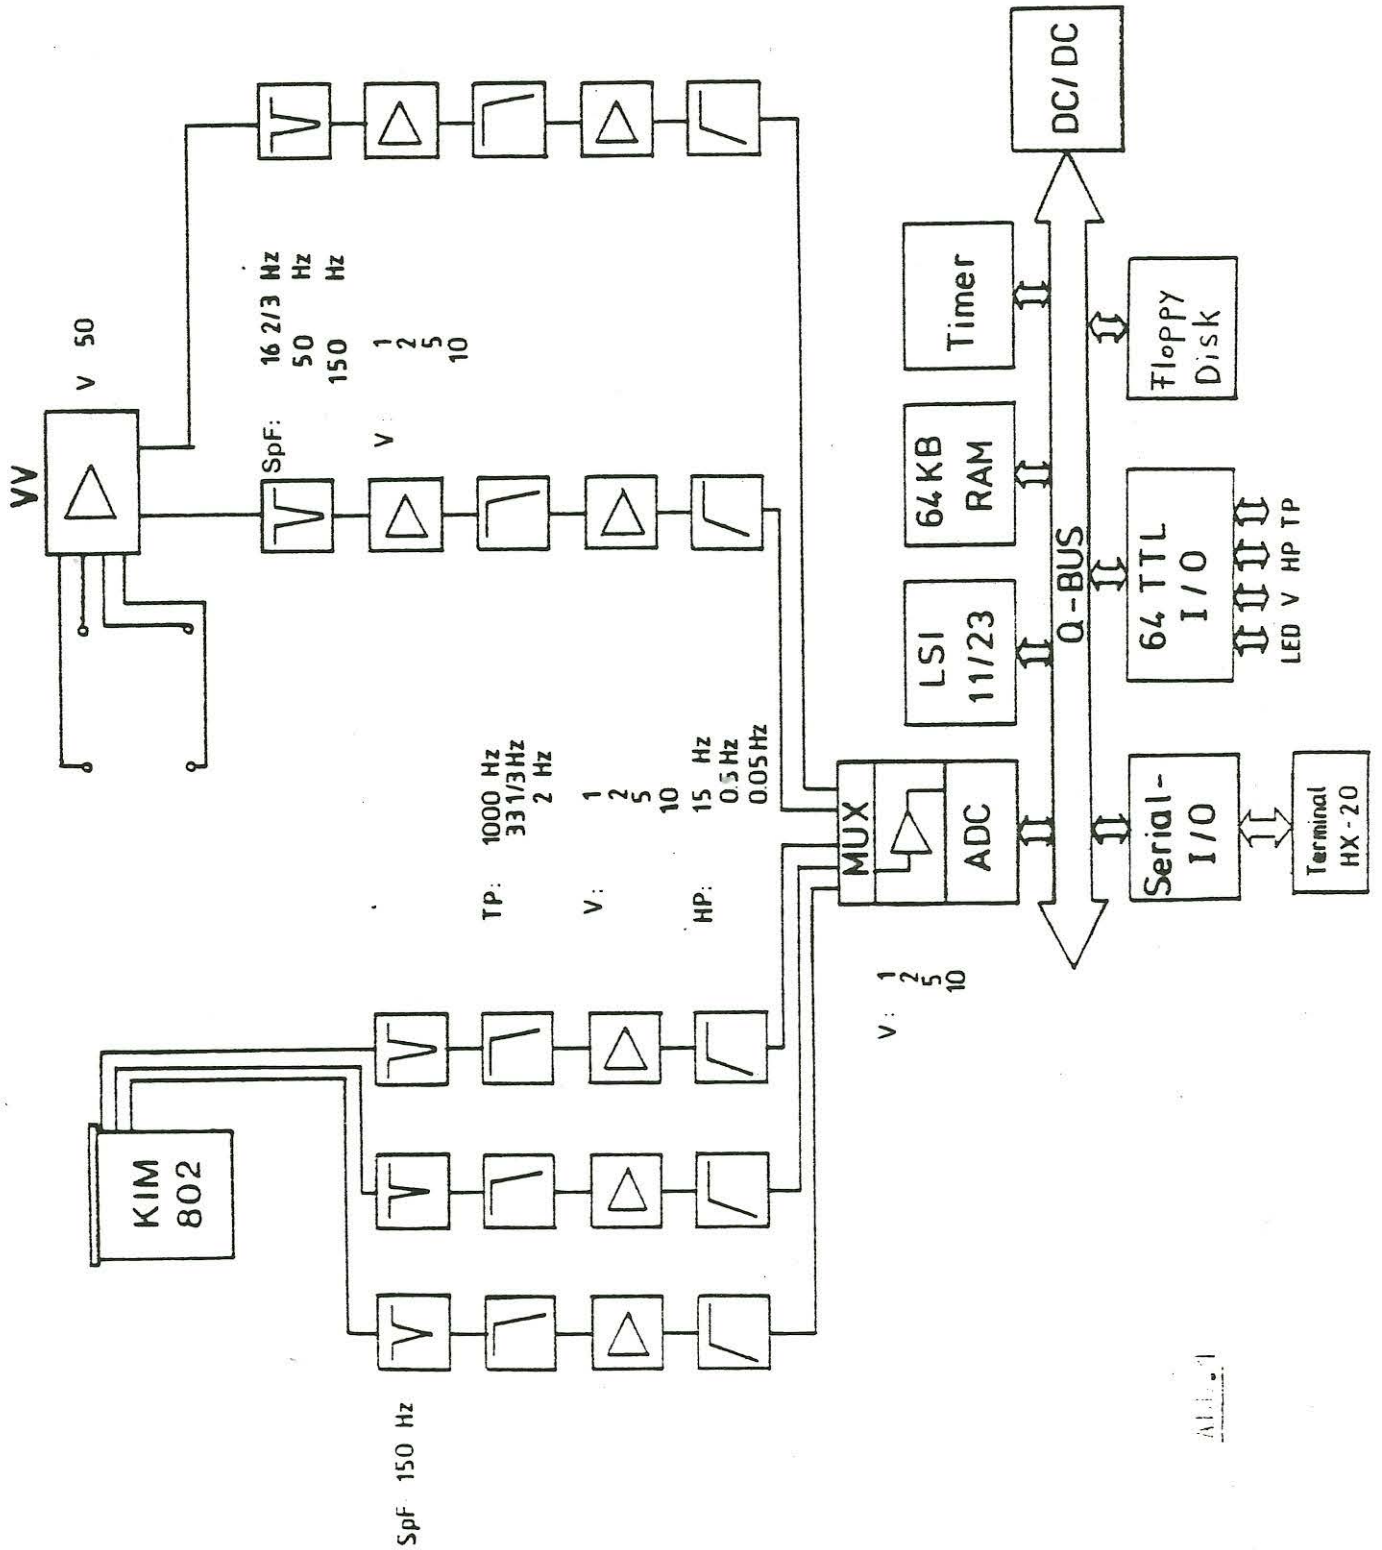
VV

V 50

SpF: 16 2/3 Hz
50 Hz
150 Hz

V 1
2
5
10

DC/DC

Timer

64 KB
RAM

LSI
11/23

Q-BUS

Floppy
Disk

64 TTL
I/O

LED V HP TP

TP: 1000 Hz
331/3 Hz
2 Hz

V: 1
2
5
10

HP: 15 Hz
0.5 Hz
0.05 Hz

MUX

ADC

Serial-
I/O

Terminal
HX-20

V: 1
2
5
10

KIM
802

SpF 150 Hz

Abb. 1